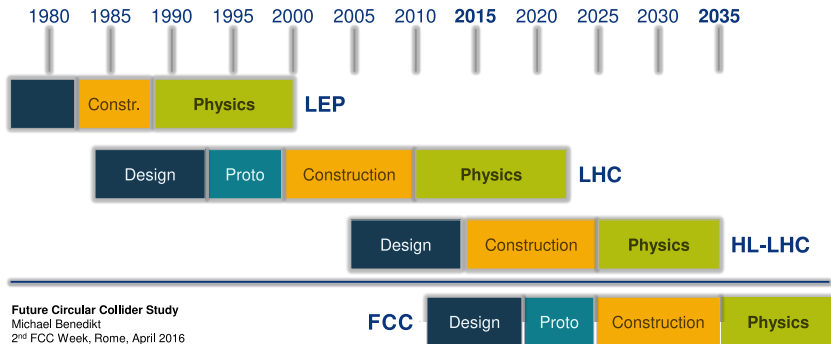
1980 1985 1990 1995 2000 2005 2010 2015 2020 2025 2030 2035

Constr. Physics LEP

Design Proto Construction Physics LHC

Design Construction Physics HL-LHC

Future Circular Collider Study
Michael Benedikt
2$^{nd}$ FCC Week, Rome, April 2016

FCC Design Proto Construction Physics